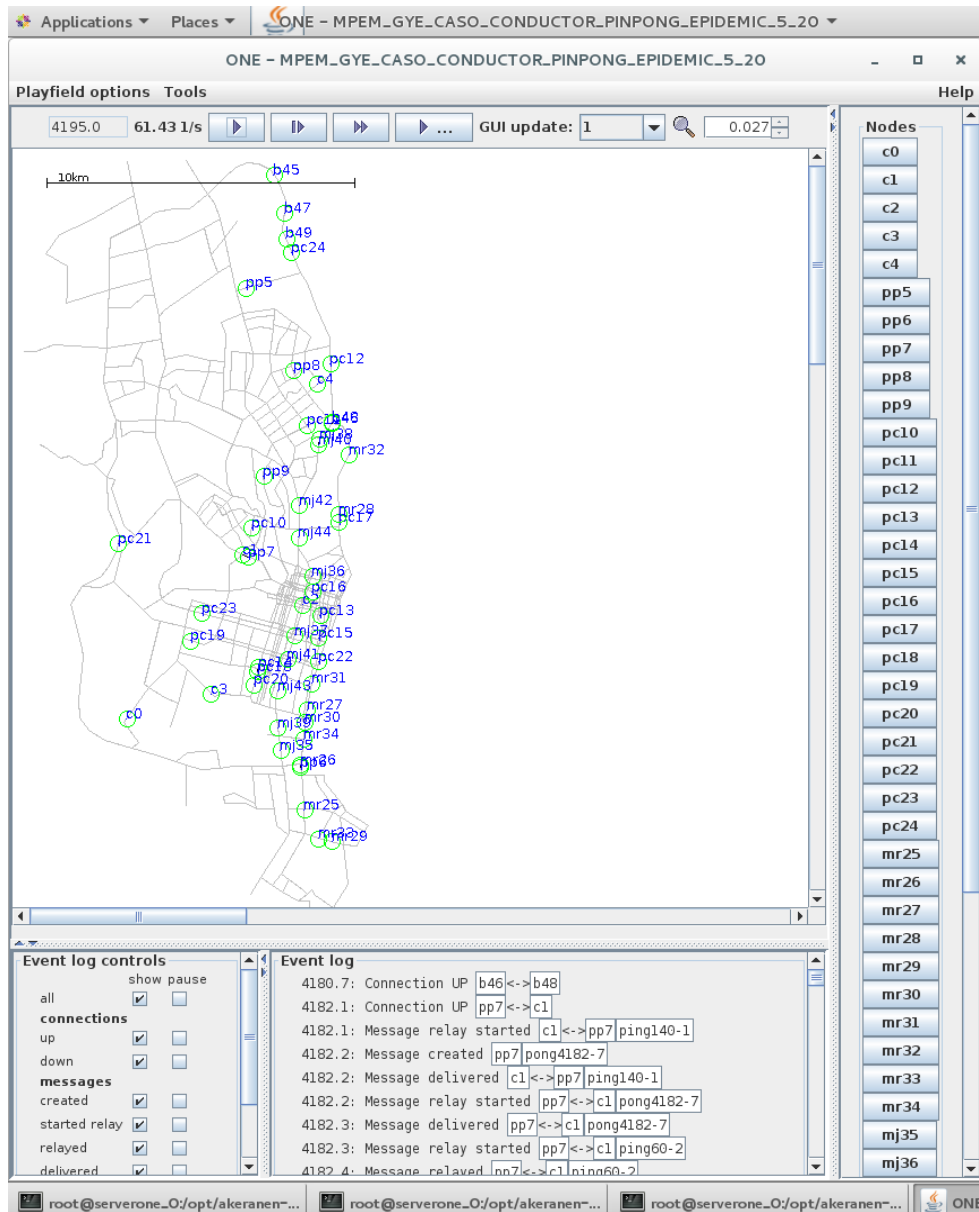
Applications ▼ Places ▼ ONE - MPEM_GYE_CASO_CONDUCTOR_PINPONG_EPIDEMIC_5_20 ▼

ONE - MPEM_GYE_CASO_CONDUCTOR_PINPONG_EPIDEMIC_5_20

Playfield options Tools

Help

4195.0 61.43 1/s GUI update: 1 0.027

10km

b45
b47
b49
pc24
pp5
pc12
pp8
c4
pc11
b46
mr33
mj40
mr32
pp9
mj42
mr28
pc17
pc10
mj44
pc21
pp7
mj36
pc16
c2
pc13
pc23
mj37
pc15
pc19
mj41
pc22
pc18
pc20
mj43
mr31
c3
mr27
c0
mj39
mr30
mr34
mj35
mr26
mr25
mr29

Nodes
c0
c1
c2
c3
c4
pp5
pp6
pp7
pp8
pp9
pc10
pc11
pc12
pc13
pc14
pc15
pc16
pc17
pc18
pc19
pc20
pc21
pc22
pc23
pc24
mr25
mr26
mr27
mr28
mr29
mr30
mr31
mr32
mr33
mr34
mj35
mj36

Event log controls
show pause
all
connections
up
down
messages
created
started relay
relayed
delivered

Event log
4180.7: Connection UP b46 <-> b48
4182.1: Connection UP pp7 <-> c1
4182.1: Message relay started c1 <-> pp7 ping140-1
4182.2: Message created pp7 pong4182-7
4182.2: Message delivered c1 <-> pp7 ping140-1
4182.2: Message relay started pp7 <-> c1 pong4182-7
4182.3: Message delivered pp7 <-> c1 pong4182-7
4182.3: Message relay started pp7 <-> c1 ping60-2
4182.4: Message relayed pp7 <-> c1 ping60-2

root@serverone_O:/opt/akeranen-... root@serverone_O:/opt/akeranen-... root@serverone_O:/opt/akeranen-... ONE